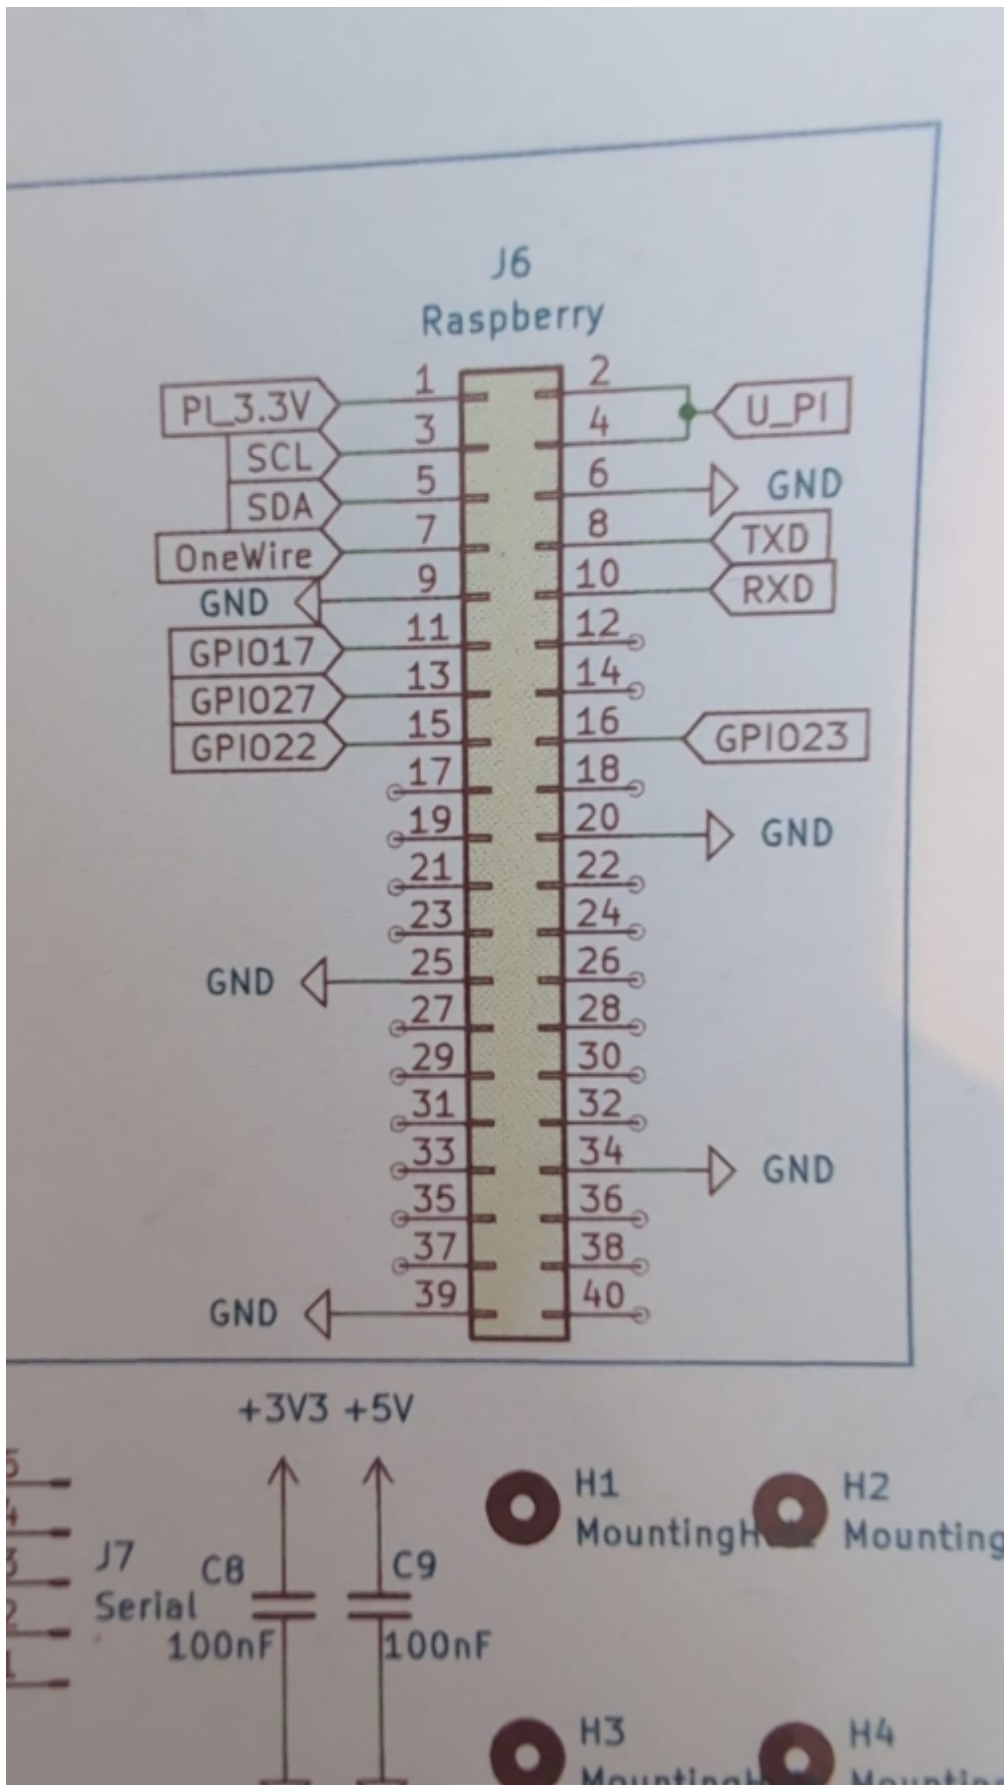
J6
Raspberry

| | | | |
|---|---|---|---|
| PI_3.3V | 1 | 2 | U_PI |
| | 3 | 4 | |
| SCL | 5 | 6 | GND |
| SDA | 7 | 8 | TXD |
| OneWire | 9 | 10 | RXD |
| GND | 11 | 12 | |
| GPIO17 | 13 | 14 | |
| GPIO27 | 15 | 16 | GPIO23 |
| GPIO22 | 17 | 18 | |
| | 19 | 20 | GND |
| | 21 | 22 | |
| | 23 | 24 | |
| GND | 25 | 26 | |
| | 27 | 28 | |
| | 29 | 30 | |
| | 31 | 32 | |
| | 33 | 34 | GND |
| | 35 | 36 | |
| | 37 | 38 | |
| GND | 39 | 40 | |

+3V3 +5V

5
4
3
2
1
J7
Serial

C8
100nF

C9
100nF

H1
MountingH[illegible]

H2
Mounting

H3
Mounting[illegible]

H4
Mounti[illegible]